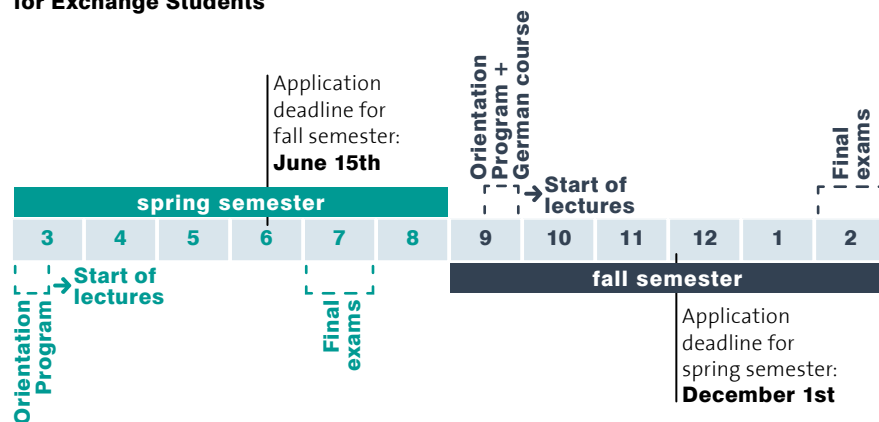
for Exchange Students

Application deadline for fall semester: **June 15th**

Orientation Program + German course

Final exams

Start of lectures

spring semester

| 3 | 4 | 5 | 6 | 7 | 8 | 9 | 10 | 11 | 12 | 1 | 2 |
|---|---|---|---|---|---|---|---|---|---|---|---|

Start of lectures

fall semester

Orientation Program

Final exams

Application deadline for spring semester: **December 1st**